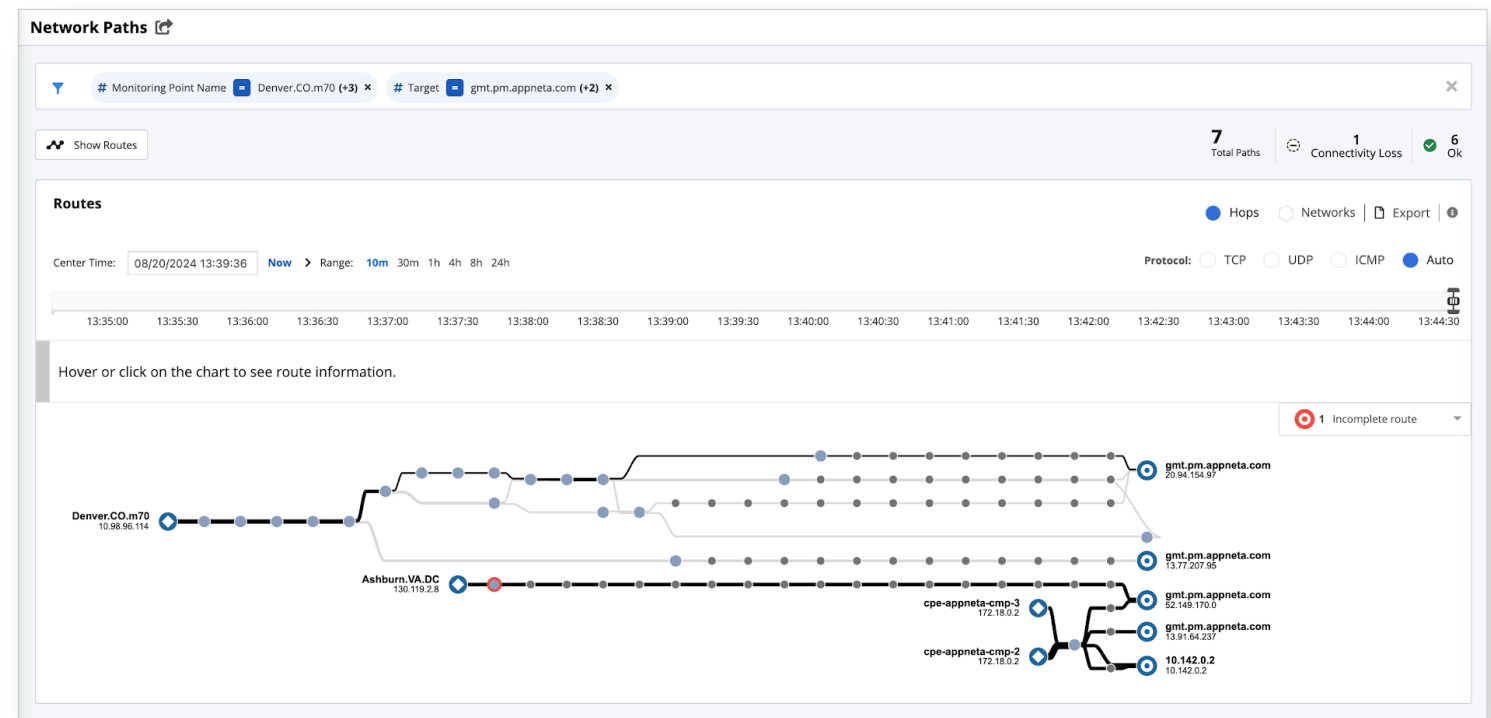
Network Paths

# Monitoring Point Name = Denver.CO.m70 (+3) × # Target = gmt.pm.appneta.com (+2) ×

Show Routes

7 Total Paths
1 Connectivity Loss
6 Ok

Routes

Hops Networks Export

Center Time: 08/20/2024 13:39:36 Now > Range: 10m 30m 1h 4h 8h 24h

Protocol: TCP UDP ICMP Auto

13:35:00 13:35:30 13:36:00 13:36:30 13:37:00 13:37:30 13:38:00 13:38:30 13:39:00 13:39:30 13:40:00 13:40:30 13:41:00 13:41:30 13:42:00 13:42:30 13:43:00 13:43:30 13:44:00 13:44:30

Hover or click on the chart to see route information.

1 Incomplete route

Denver.CO.m70
10.98.96.114

gmt.pm.appneta.com
20.94.154.97

gmt.pm.appneta.com
13.77.207.95

Ashburn.VA.DC
130.119.2.8

gmt.pm.appneta.com
52.149.170.0

cpe-appneta-cmp-3
172.18.0.2

gmt.pm.appneta.com
13.91.64.237

cpe-appneta-cmp-2
172.18.0.2

10.142.0.2
10.142.0.2